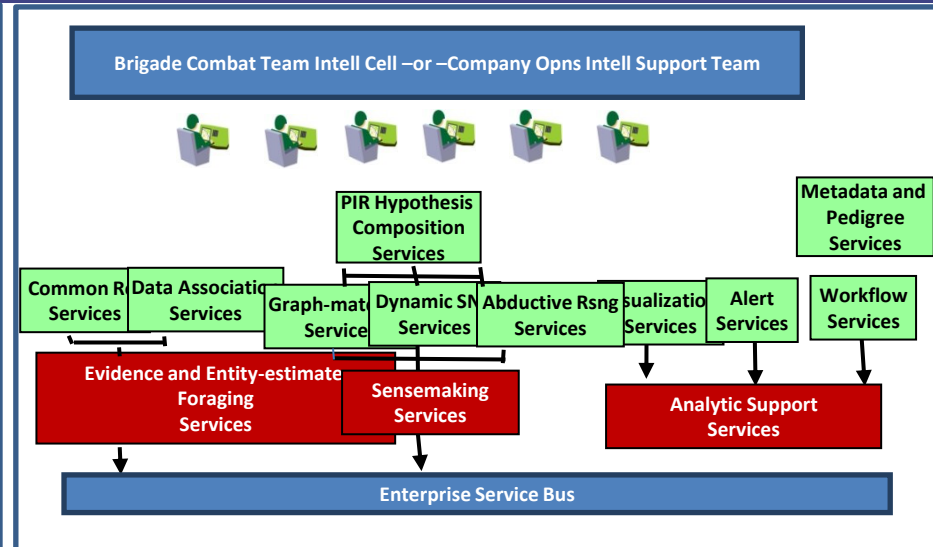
Brigade Combat Team Intell Cell –or –Company Opns Intell Support Team

PIR Hypothesis Composition Services

Metadata and Pedigree Services

Common R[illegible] Services

Data Associatio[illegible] Services

Graph-mat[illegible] Service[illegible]

Dynamic S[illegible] Services

Abductive Rsng Services

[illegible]sualizatio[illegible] Services

Alert Services

Workflow Services

Evidence and Entity-estimate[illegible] Foraging Services

Sensemaking Services

Analytic Support Services

Enterprise Service Bus